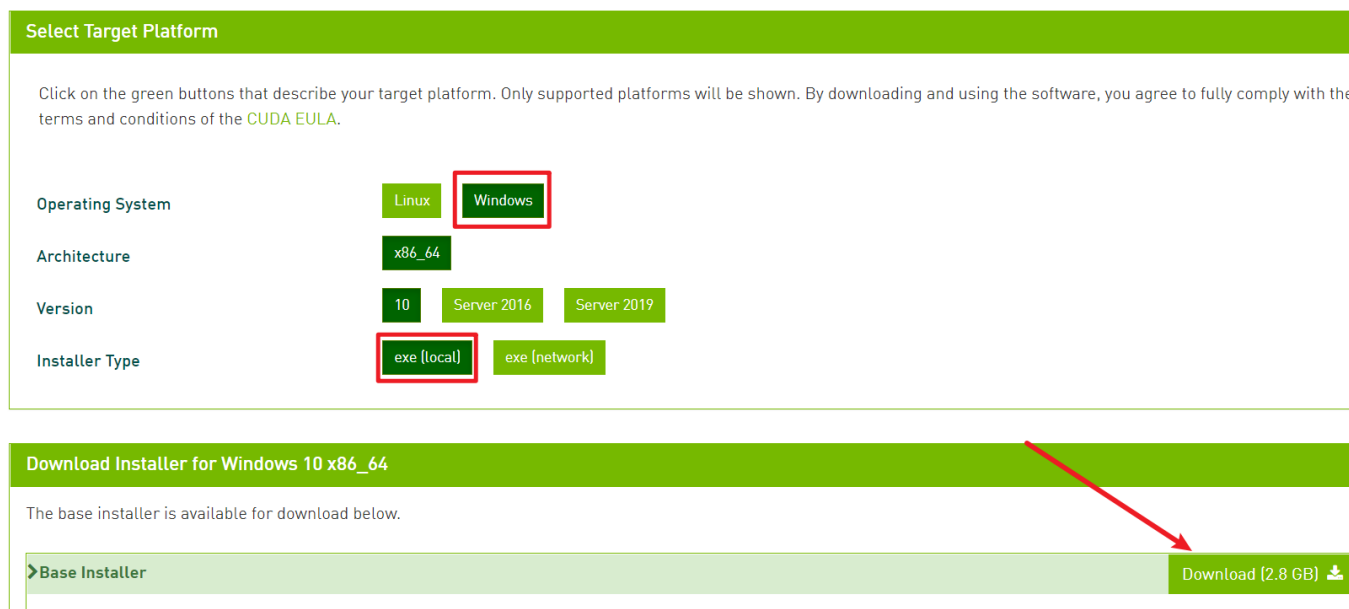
Select Target Platform

Click on the green buttons that describe your target platform. Only supported platforms will be shown. By downloading and using the software, you agree to fully comply with the terms and conditions of the CUDA EULA.

Operating System
Linux
Windows

Architecture
x86_64

Version
10
Server 2016
Server 2019

Installer Type
exe (local)
exe (network)

Download Installer for Windows 10 x86_64

The base installer is available for download below.

Base Installer

Download (2.8 GB)